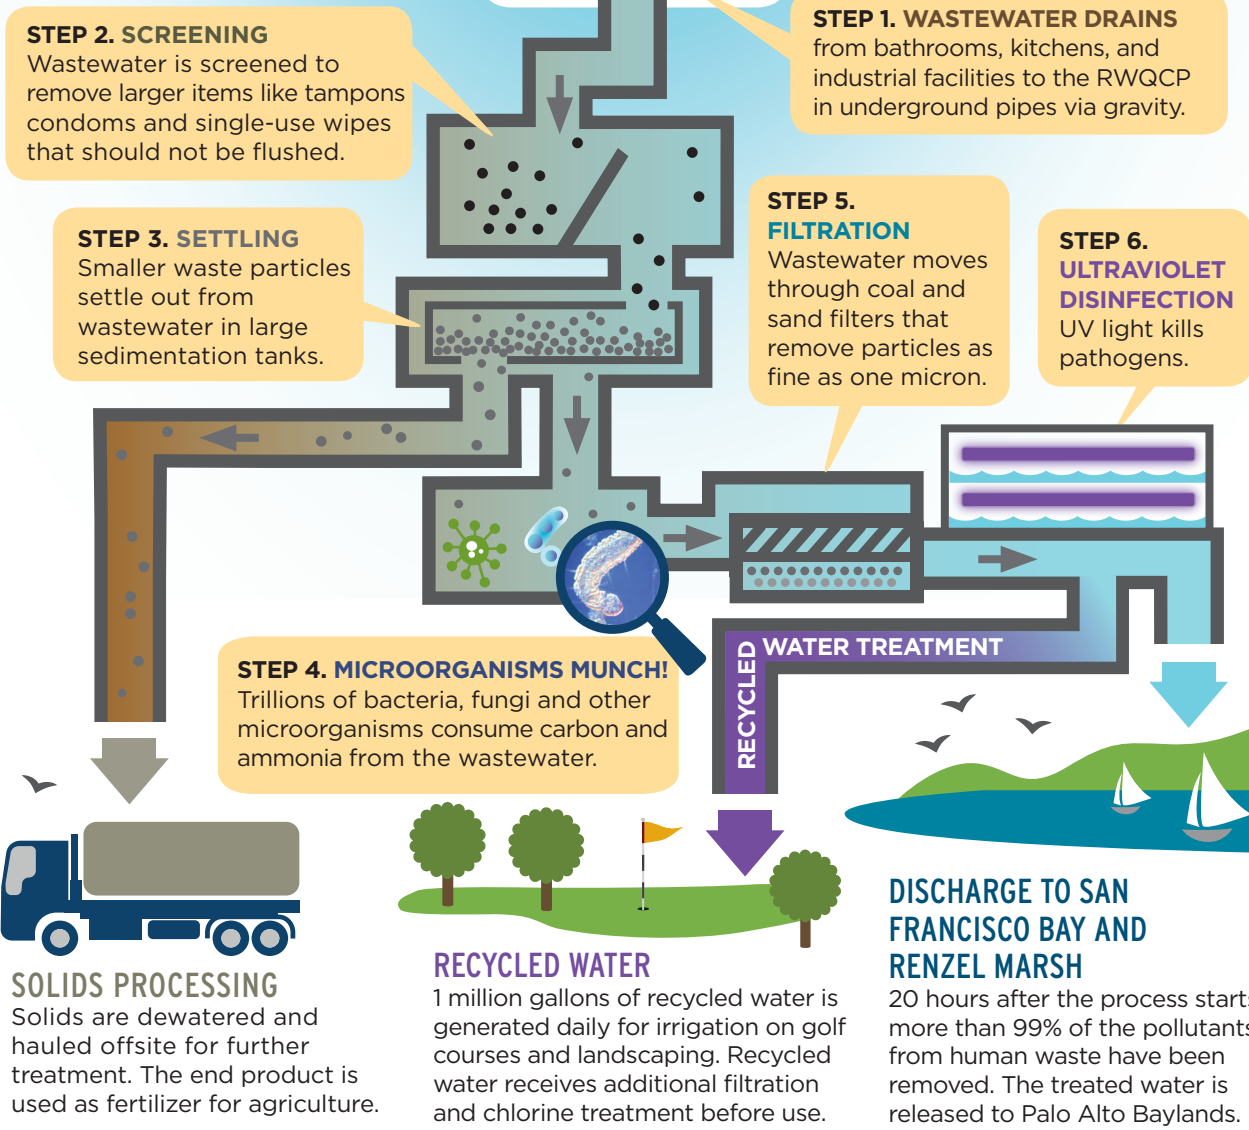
STEP 2. SCREENING
Wastewater is screened to remove larger items like tampons condoms and single-use wipes that should not be flushed.

STEP 1. WASTEWATER DRAINS
from bathrooms, kitchens, and industrial facilities to the RWQCP in underground pipes via gravity.

STEP 3. SETTLING
Smaller waste particles settle out from wastewater in large sedimentation tanks.

STEP 5.
FILTRATION
Wastewater moves through coal and sand filters that remove particles as fine as one micron.

STEP 6.
ULTRAVIOLET DISINFECTION
UV light kills pathogens.

STEP 4. MICROORGANISMS MUNCH!
Trillions of bacteria, fungi and other microorganisms consume carbon and ammonia from the wastewater.

RECYCLED WATER TREATMENT

SOLIDS PROCESSING
Solids are dewatered and hauled offsite for further treatment. The end product is used as fertilizer for agriculture.

RECYCLED WATER
1 million gallons of recycled water is generated daily for irrigation on golf courses and landscaping. Recycled water receives additional filtration and chlorine treatment before use.

DISCHARGE TO SAN FRANCISCO BAY AND RENZEL MARSH
20 hours after the process start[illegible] more than 99% of the pollutant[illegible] from human waste have been removed. The treated water is released to Palo Alto Baylands.